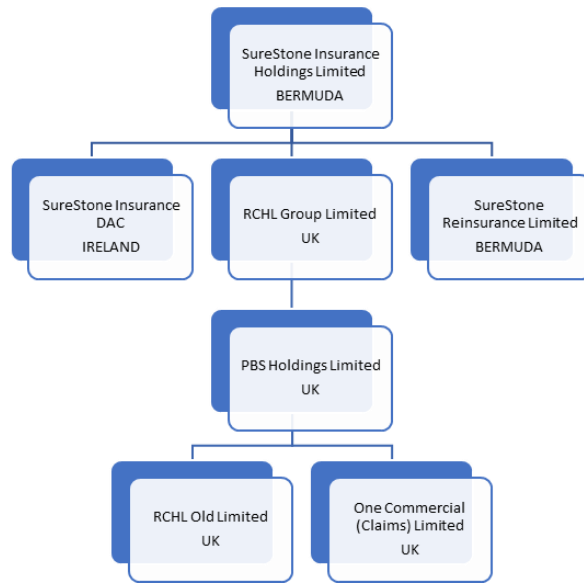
SureStone Insurance Holdings Limited
BERMUDA

SureStone Insurance DAC
IRELAND

RCHL Group Limited
UK

SureStone Reinsurance Limited
BERMUDA

PBS Holdings Limited
UK

RCHL Old Limited
UK

One Commercial (Claims) Limited
UK